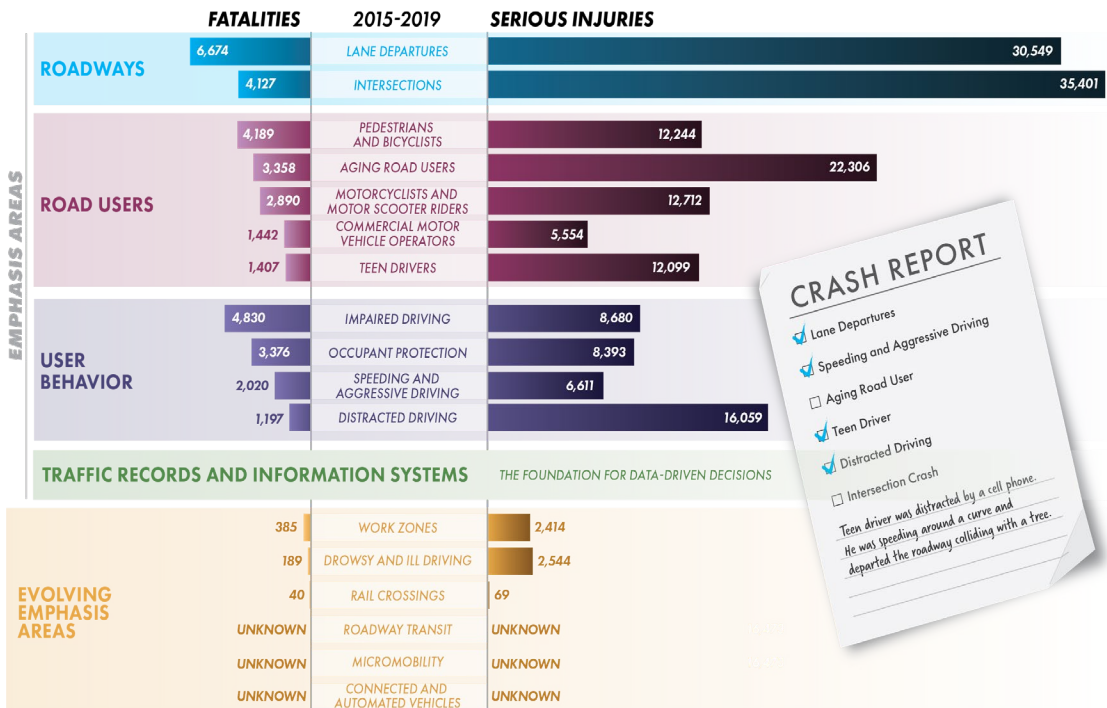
FATALITIES 2015-2019 SERIOUS INJURIES

EMPHASIS AREAS

| | FATALITIES | 2015-2019 | SERIOUS INJURIES |
|---|---|---|---|
| ROADWAYS | 6,674 | LANE DEPARTURES | 30,549 |
| | 4,127 | INTERSECTIONS | 35,401 |
| ROAD USERS | 4,189 | PEDESTRIANS AND BICYCLISTS | 12,244 |
| | 3,358 | AGING ROAD USERS | 22,306 |
| | 2,890 | MOTORCYCLISTS AND MOTOR SCOOTER RIDERS | 12,712 |
| | 1,442 | COMMERCIAL MOTOR VEHICLE OPERATORS | 5,554 |
| | 1,407 | TEEN DRIVERS | 12,099 |
| USER BEHAVIOR | 4,830 | IMPAIRED DRIVING | 8,680 |
| | 3,376 | OCCUPANT PROTECTION | 8,393 |
| | 2,020 | SPEEDING AND AGGRESSIVE DRIVING | 6,611 |
| | 1,197 | DISTRACTED DRIVING | 16,059 |

TRAFFIC RECORDS AND INFORMATION SYSTEMS THE FOUNDATION FOR DATA-DRIVEN DECISIONS

| EVOLVING EMPHASIS AREAS | FATALITIES | | SERIOUS INJURIES |
|---|---|---|---|
| | 385 | WORK ZONES | 2,414 |
| | 189 | DROWSY AND ILL DRIVING | 2,544 |
| | 40 | RAIL CROSSINGS | 69 |
| | UNKNOWN | ROADWAY TRANSIT | UNKNOWN |
| | UNKNOWN | MICROMOBILITY | UNKNOWN |
| | UNKNOWN | CONNECTED AND AUTOMATED VEHICLES | UNKNOWN |

CRASH REPORT
☑ Lane Departures
☑ Speeding and Aggressive Driving
☐ Aging Road User
☑ Teen Driver
☑ Distracted Driving
☐ Intersection Crash
Teen driver was distracted by a cell phone. He was speeding around a curve and departed the roadway colliding with a tree.